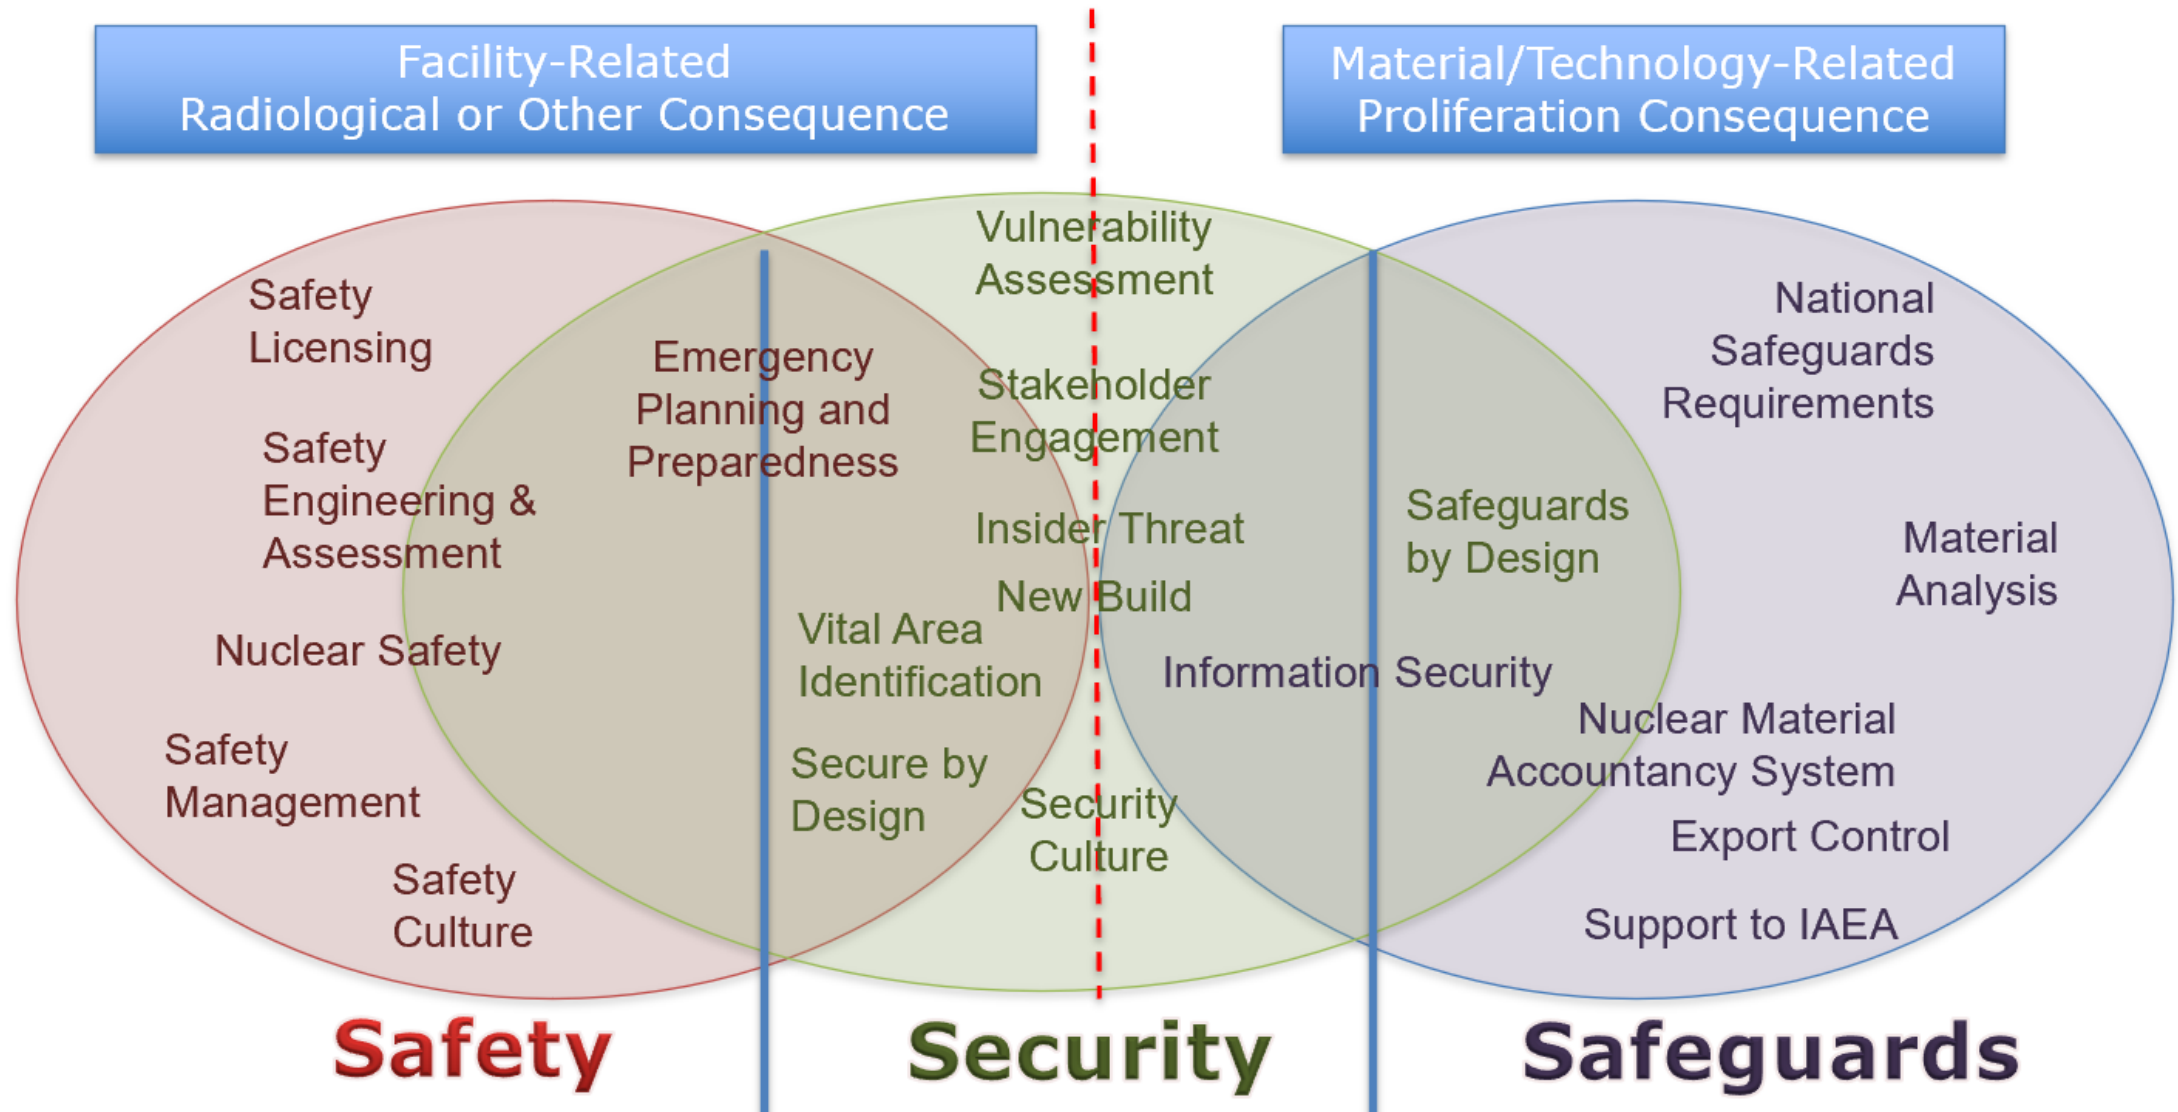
Facility-Related
Radiological or Other Consequence

Material/Technology-Related
Proliferation Consequence

Safety Licensing

Safety Engineering & Assessment

Nuclear Safety

Safety Management

Safety Culture

Emergency Planning and Preparedness

Vulnerability Assessment

Stakeholder Engagement

Insider Threat

New Build

Vital Area Identification

Secure by Design

Security Culture

Information Security

Safeguards by Design

National Safeguards Requirements

Material Analysis

Nuclear Material Accountancy System

Export Control

Support to IAEA

Safety

Security

Safeguards